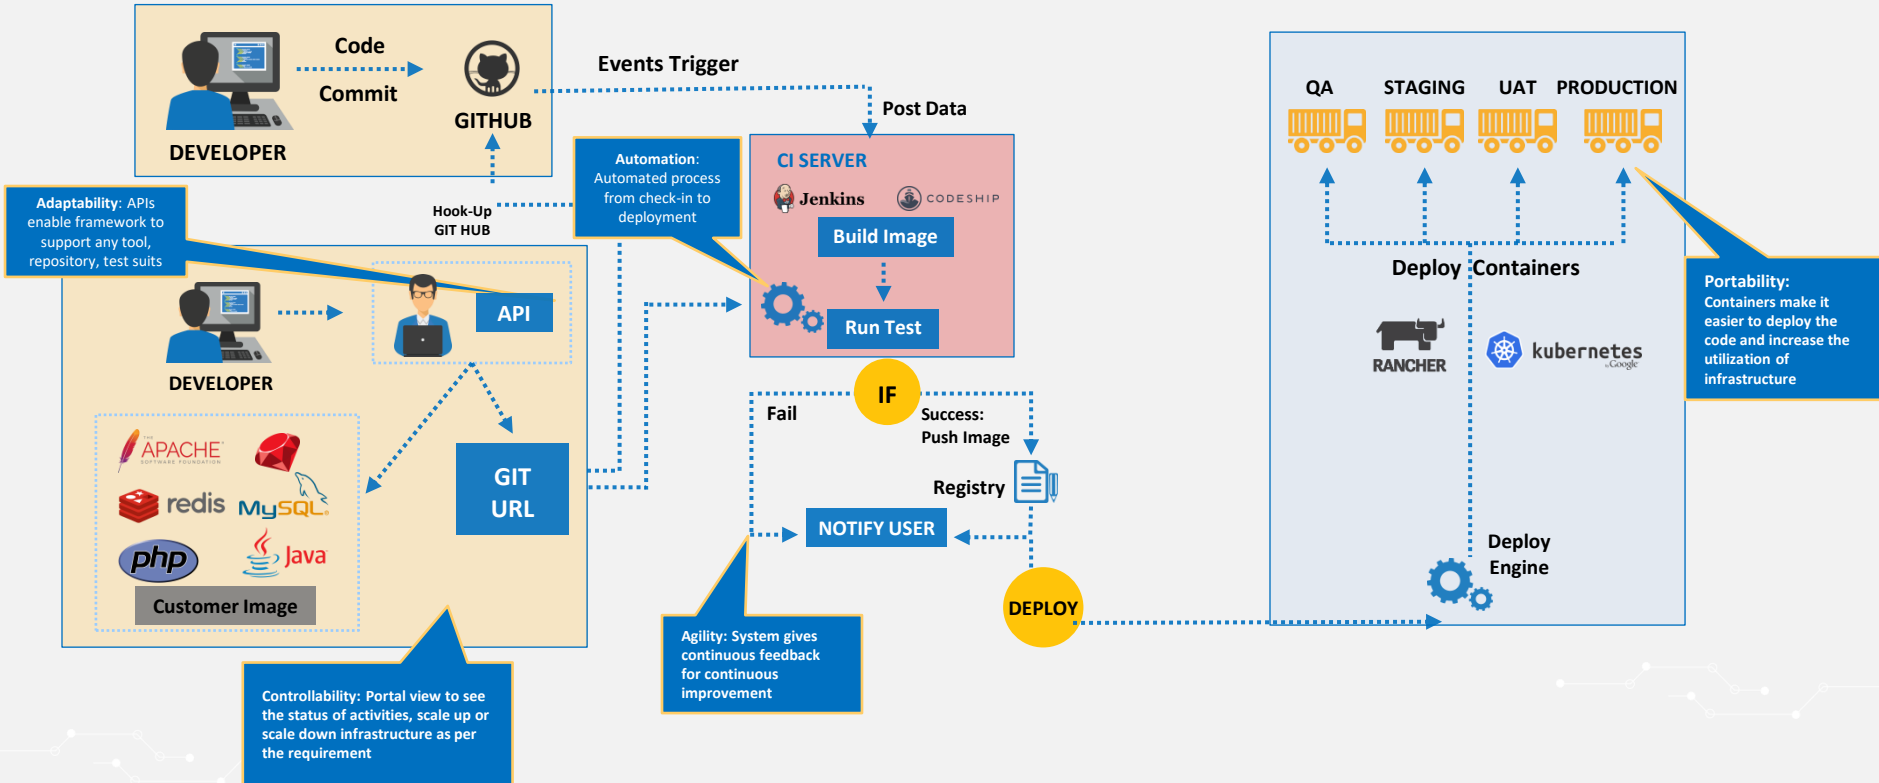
Code

Commit

GITHUB

DEVELOPER

Events Trigger

Post Data

Adaptability: APIs enable framework to support any tool, repository, test suits

Hook-Up GIT HUB

Automation: Automated process from check-in to deployment

CI SERVER

Jenkins

CODESHIP

Build Image

Run Test

API

DEVELOPER

GIT URL

APACHE SOFTWARE FOUNDATION

redis

MySQL

php

Java

Customer Image

Fail

IF

Success: Push Image

Registry

NOTIFY USER

DEPLOY

Controllability: Portal view to see the status of activities, scale up or scale down infrastructure as per the requirement

Agility: System gives continuous feedback for continuous improvement

QA

STAGING

UAT

PRODUCTION

Deploy Containers

RANCHER

kubernetes by Google

Deploy Engine

Portability: Containers make it easier to deploy the code and increase the utilization of infrastructure